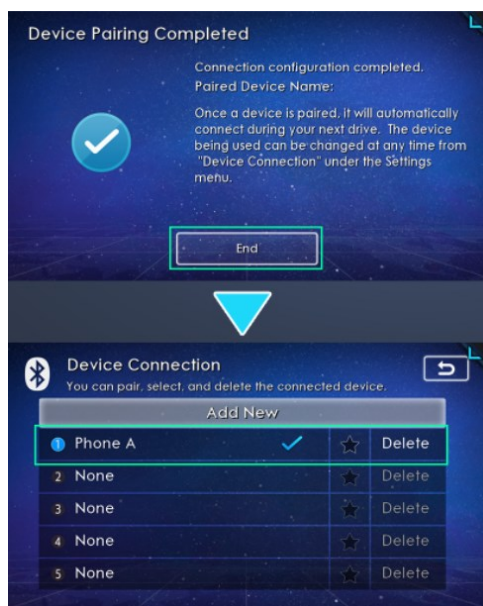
Device Pairing Completed

Connection configuration completed.
Paired Device Name:

Once a device is paired, it will automatically connect during your next drive. The device being used can be changed at any time from "Device Connection" under the Settings menu.

End

Device Connection
You can pair, select, and delete the connected device.

Add New

| | | | |
|---|---|---|---|
| 1 Phone A | ✓ | ★ | Delete |
| 2 None | | ★ | Delete |
| 3 None | | ★ | Delete |
| 4 None | | ★ | Delete |
| 5 None | | ★ | Delete |